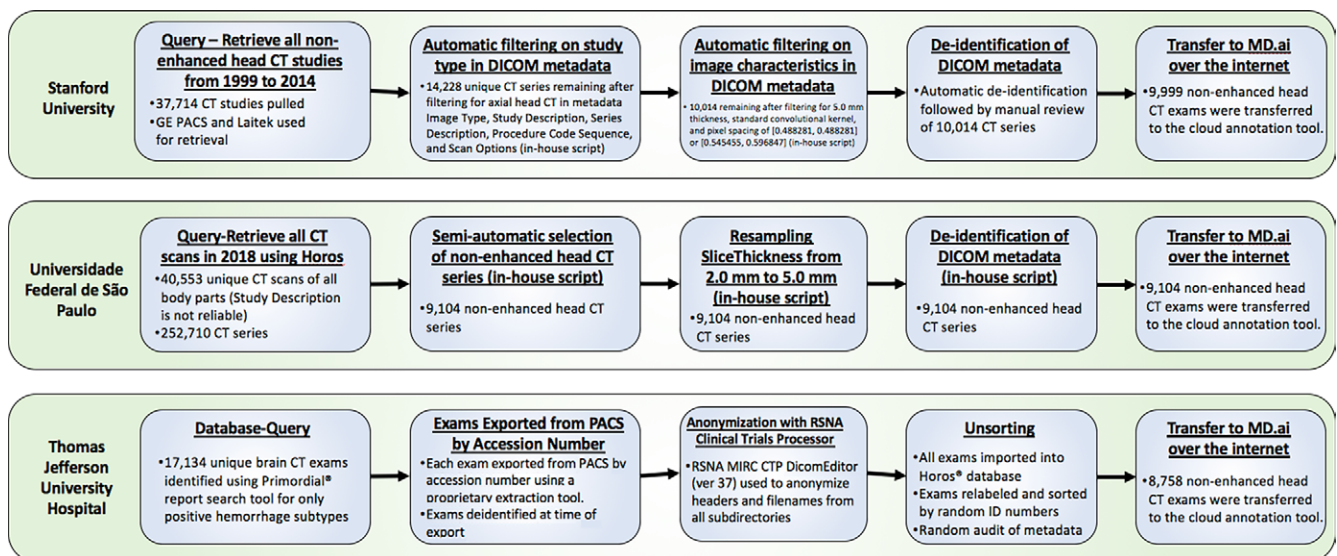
Stanford University

Query – Retrieve all non-enhanced head CT studies from 1999 to 2014
•37,714 CT studies pulled
•GE PACS and Laitek used for retrieval

Automatic filtering on study type in DICOM metadata
•14,228 unique CT series remaining after filtering for axial head CT in metadata Image Type, Study Description, Series Description, Procedure Code Sequence, and Scan Options (in-house script)

Automatic filtering on image characteristics in DICOM metadata
•10,014 remaining after filtering for 5.0 mm thickness, standard convolutional kernel, and pixel spacing of [0.488281, 0.488281] or [0.545455, 0.596847] (in-house script)

De-identification of DICOM metadata
•Automatic de-identification followed by manual review of 10,014 CT series

Transfer to MD.ai over the internet
•9,999 non-enhanced head CT exams were transferred to the cloud annotation tool.

Universidade Federal de São Paulo

Query-Retrieve all CT scans in 2018 using Horos
•40,553 unique CT scans of all body parts (Study Description is not reliable)
•252,710 CT series

Semi-automatic selection of non-enhanced head CT series (in-house script)
•9,104 non-enhanced head CT series

Resampling SliceThickness from 2.0 mm to 5.0 mm (in-house script)
•9,104 non-enhanced head CT series

De-identification of DICOM metadata (in-house script)
•9,104 non-enhanced head CT series

Transfer to MD.ai over the internet
•9,104 non-enhanced head CT exams were transferred to the cloud annotation tool.

Thomas Jefferson University Hospital

Database-Query
•17,134 unique brain CT exams identified using Primordial® report search tool for only positive hemorrhage subtypes

Exams Exported from PACS by Accession Number
•Each exam exported from PACS by accession number using a proprietary extraction tool.
•Exams deidentified at time of export

Anonymization with RSNA Clinical Trials Processor
•RSNA MIRC CTP DicomEditor (ver 37) used to anonymize headers and filenames from all subdirectories

Unsorting
•All exams imported into Horos® database
•Exams relabeled and sorted by random ID numbers
•Random audit of metadata

Transfer to MD.ai over the internet
•8,758 non-enhanced head CT exams were transferred to the cloud annotation tool.